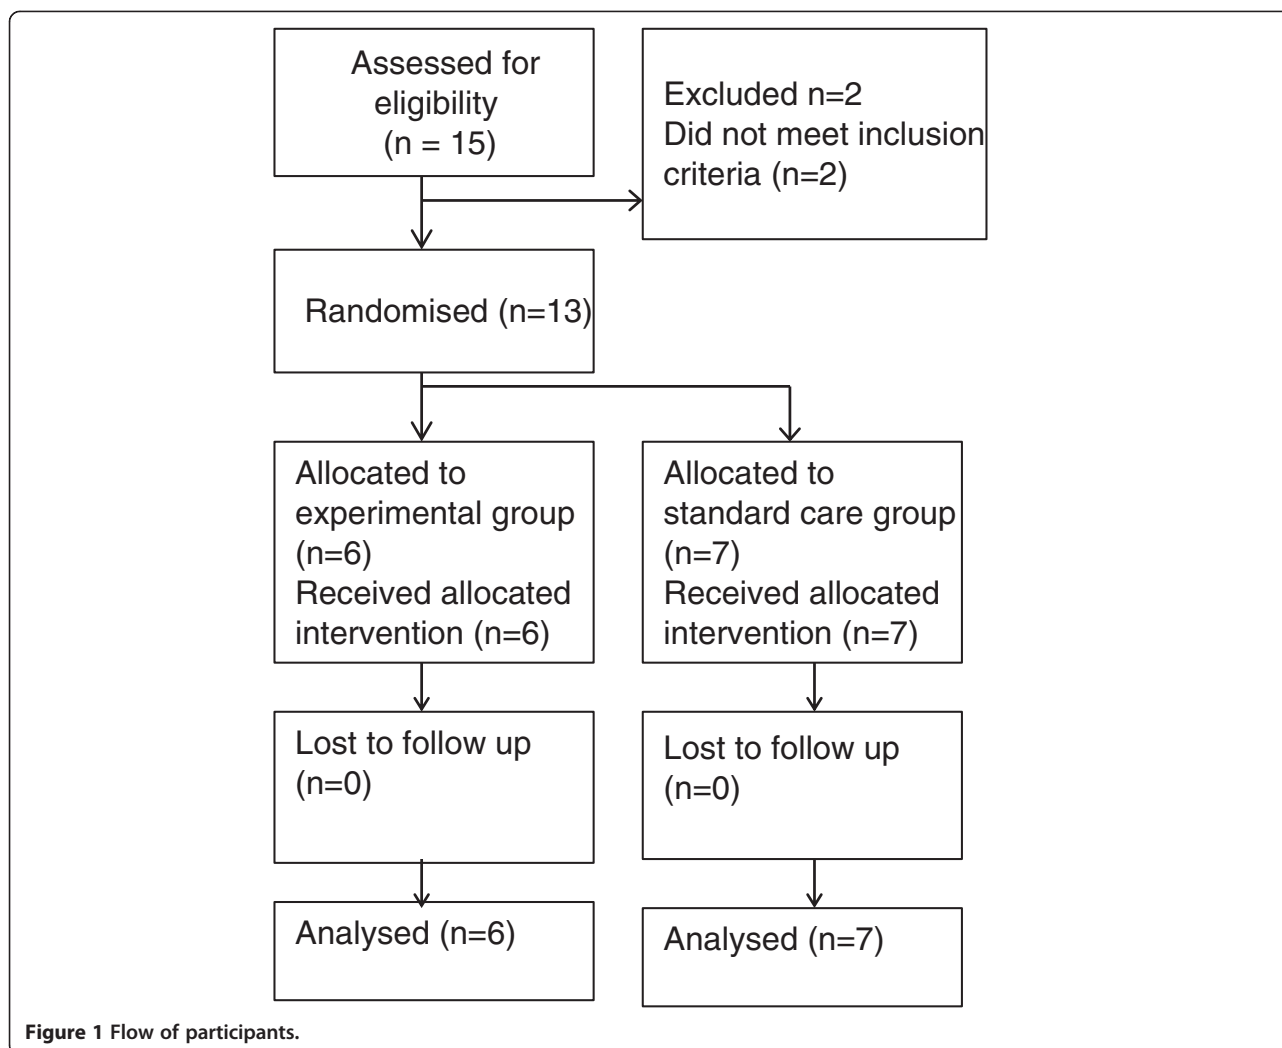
Assessed for eligibility (n = 15)

Excluded n=2
Did not meet inclusion criteria (n=2)

Randomised (n=13)

Allocated to experimental group (n=6)
Received allocated intervention (n=6)

Allocated to standard care group (n=7)
Received allocated intervention (n=7)

Lost to follow up (n=0)

Lost to follow up (n=0)

Analysed (n=6)

Analysed (n=7)

Figure 1 Flow of participants.